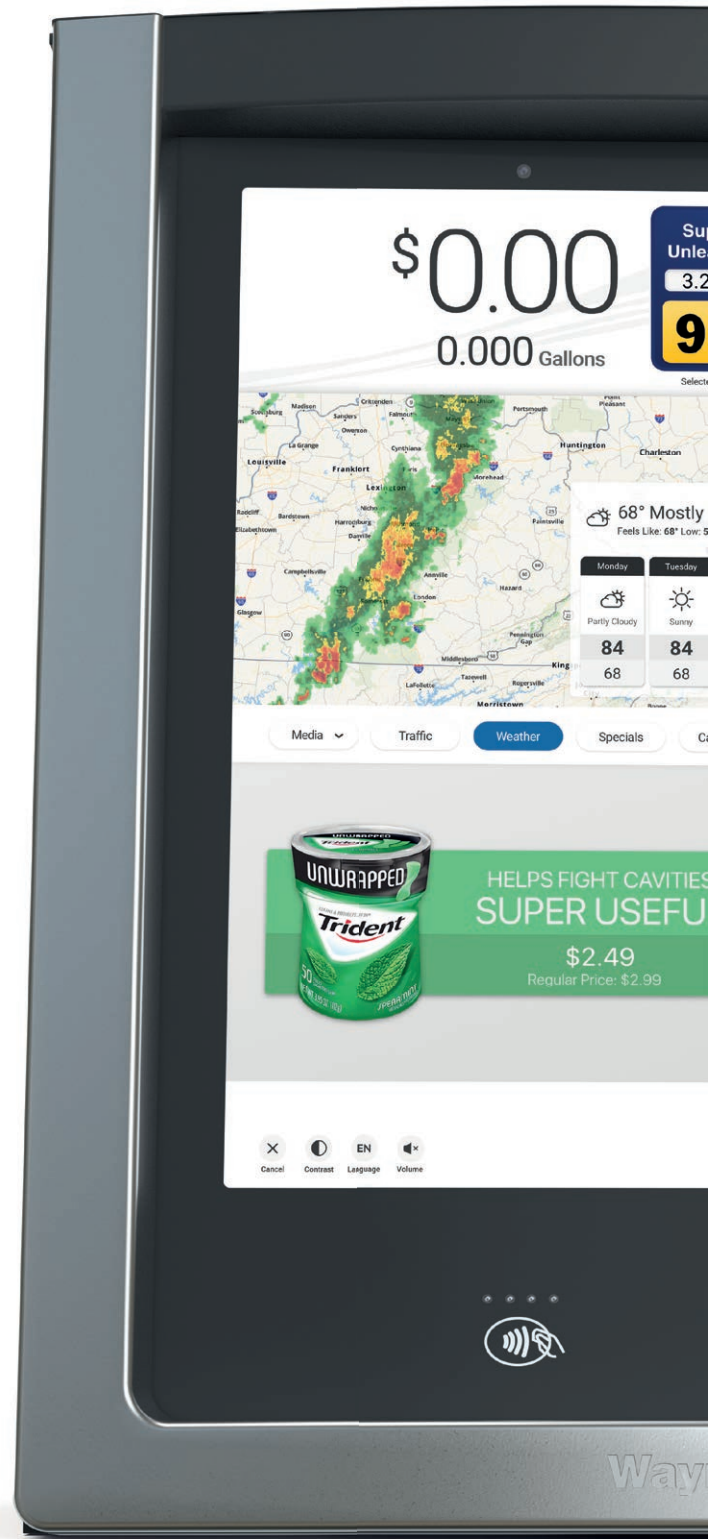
$0.00
0.000 Gallons

Sup
Unle
3.2
9
Select

Scottsburg Madison Sanders Crittenden Falmouth Owenton Portsmouth Point Pleasant La Grange Cynthiana Huntington Louisville Frankfort Paris Charleston Morehead Lexington Nicholasville Radcliff Bardstown Harrodsburg Elizabethtown Danville Paintsville Campbellsville Annville Hazard London Glasgow Pennington Gap Middlesboro Kingsport LaFollette Tazewell Rogersville Morristown

68° Mostly
Feels Like: 68° Low: 5

| Monday | Tuesday |
|---|---|
| Partly Cloudy | Sunny |
| 84 | 84 |
| 68 | 68 |

Media Traffic Weather Specials Ca

UNWRAPPED
Trident

HELPS FIGHT CAVITIES
SUPER USEFU
$2.49
Regular Price: $2.99

Cancel Contrast EN Language Volume

Wayı